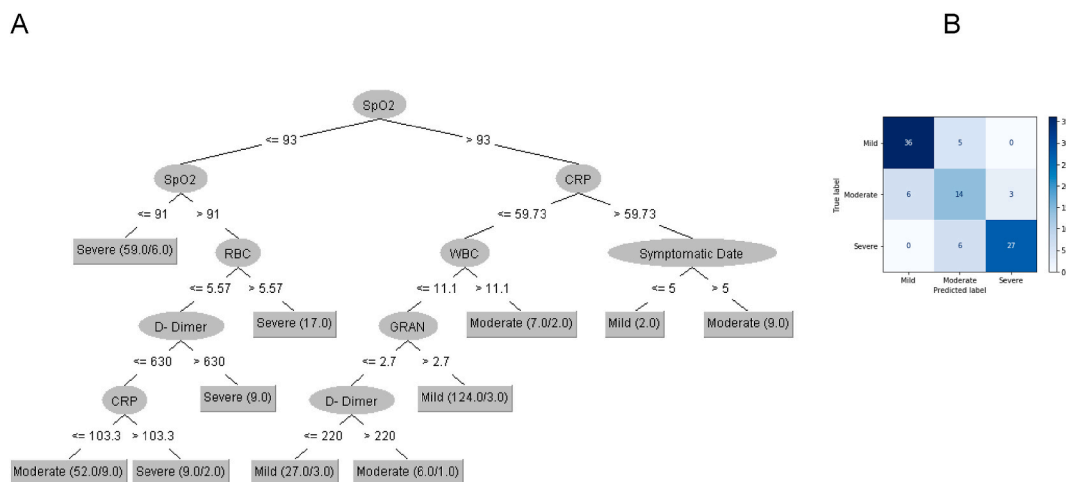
A

B

SpO2

<= 93

> 93

SpO2

CRP

<= 91

> 91

<= 59.73

> 59.73

Severe (59.0/6.0)

RBC

WBC

Symptomatic Date

<= 5.57

> 5.57

<= 11.1

> 11.1

<= 5

> 5

D- Dimer

Severe (17.0)

GRAN

Moderate (7.0/2.0)

Mild (2.0)

Moderate (9.0)

<= 630

> 630

<= 2.7

> 2.7

CRP

Severe (9.0)

D- Dimer

Mild (124.0/3.0)

<= 103.3

> 103.3

<= 220

> 220

Moderate (52.0/9.0)

Severe (9.0/2.0)

Mild (27.0/3.0)

Moderate (6.0/1.0)

| True label | Mild | Moderate | Severe |
|---|---|---|---|
| Mild | 36 | 5 | 0 |
| Moderate | 6 | 14 | 3 |
| Severe | 0 | 6 | 27 |

Predicted label

3
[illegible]
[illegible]
1
1
1
5
0